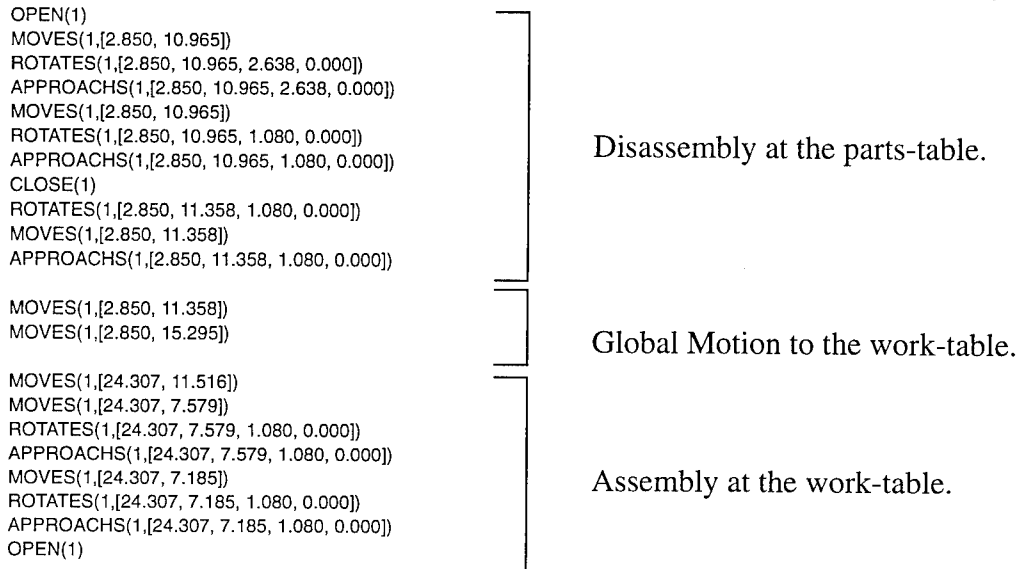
OPEN(1)
MOVES(1,[2.850, 10.965])
ROTATES(1,[2.850, 10.965, 2.638, 0.000])
APPROACHS(1,[2.850, 10.965, 2.638, 0.000])
MOVES(1,[2.850, 10.965])
ROTATES(1,[2.850, 10.965, 1.080, 0.000])
APPROACHS(1,[2.850, 10.965, 1.080, 0.000])
CLOSE(1)
ROTATES(1,[2.850, 11.358, 1.080, 0.000])
MOVES(1,[2.850, 11.358])
APPROACHS(1,[2.850, 11.358, 1.080, 0.000])

Disassembly at the parts-table.

MOVES(1,[2.850, 11.358])
MOVES(1,[2.850, 15.295])

Global Motion to the work-table.

MOVES(1,[24.307, 11.516])
MOVES(1,[24.307, 7.579])
ROTATES(1,[24.307, 7.579, 1.080, 0.000])
APPROACHS(1,[24.307, 7.579, 1.080, 0.000])
MOVES(1,[24.307, 7.185])
ROTATES(1,[24.307, 7.185, 1.080, 0.000])
APPROACHS(1,[24.307, 7.185, 1.080, 0.000])
OPEN(1)

Assembly at the work-table.